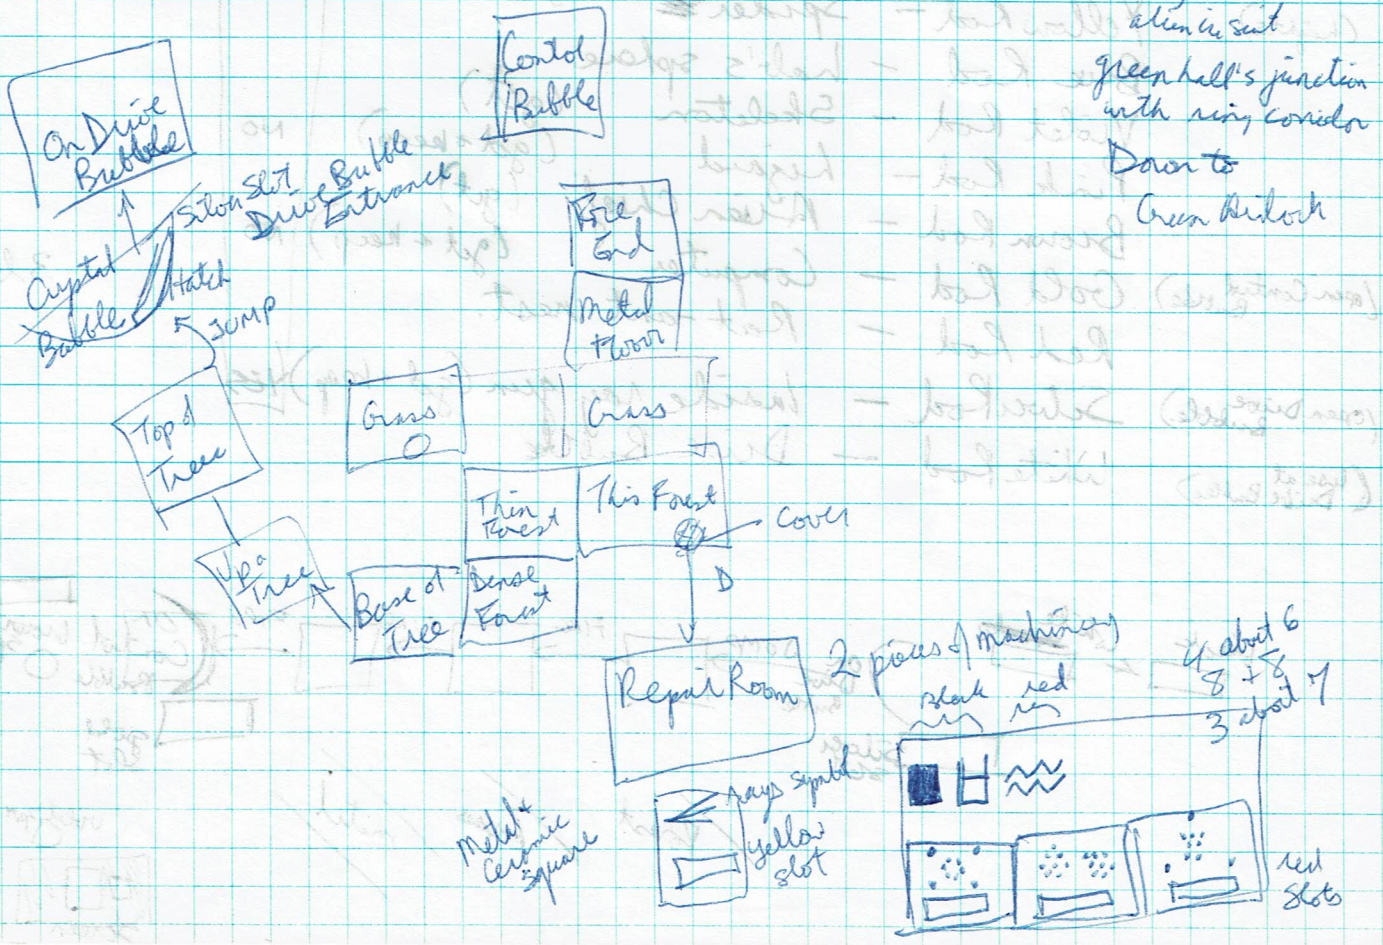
Control Bubble

alien in suit
green hall's junction with ring corridor
Down to
Green Airlock

On Drive Bubble

Silver Slot
Drive Bubble Entrance

Crystal Bubble

Hatch

JUMP

Fore End

Metal Floor

Top of Tree

Grass

Grass

Thin Forest

This Forest

Cover

Up a Tree

Base of Tree

Dense Forest

D

Repair Room

2 pieces of machinery
black
red

4 about 6
8 + 8
3 about 7

rays symbol
Metal + Ceramic Square
yellow slot

red slots